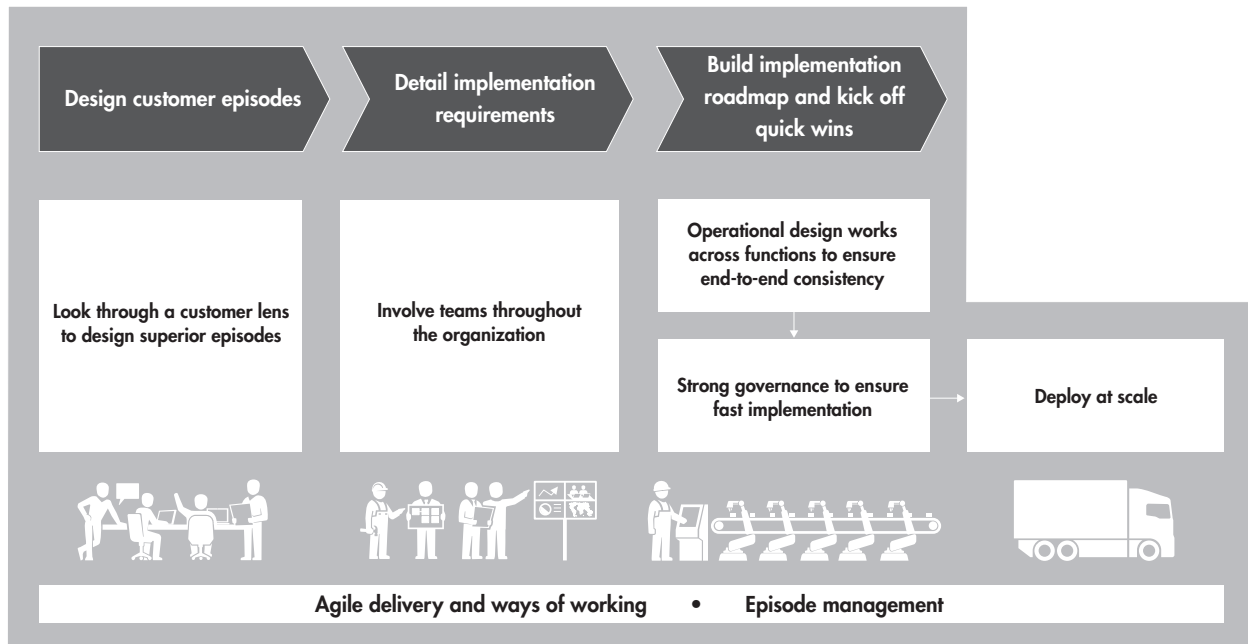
Design customer episodes

Detail implementation requirements

Build implementation roadmap and kick off quick wins

Look through a customer lens to design superior episodes

Involve teams throughout the organization

Operational design works across functions to ensure end-to-end consistency

Strong governance to ensure fast implementation

Deploy at scale

Agile delivery and ways of working • Episode management